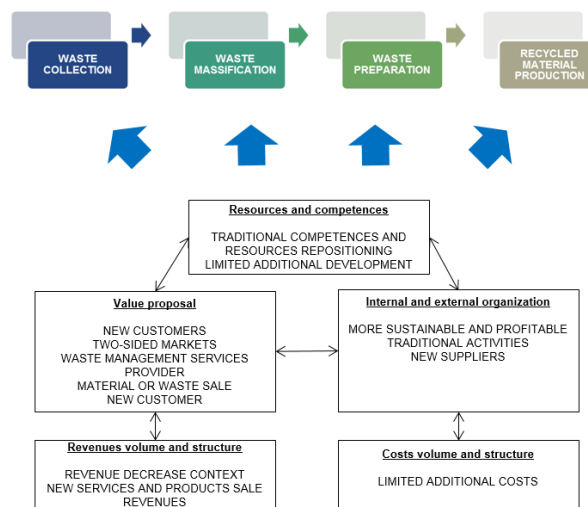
WASTE COLLECTION

WASTE MASSIFICATION

WASTE PREPARATION

RECYCLED MATERIAL PRODUCTION

Resources and competences

TRADITIONAL COMPETENCES AND RESOURCES REPOSITIONING
LIMITED ADDITIONAL DEVELOPMENT

Value proposal

NEW CUSTOMERS
TWO-SIDED MARKETS
WASTE MANAGEMENT SERVICES PROVIDER
MATERIAL OR WASTE SALE
NEW CUSTOMER

Internal and external organization

MORE SUSTAINABLE AND PROFITABLE TRADITIONAL ACTIVITIES
NEW SUPPLIERS

Revenues volume and structure

REVENUE DECREASE CONTEXT
NEW SERVICES AND PRODUCTS SALE REVENUES

Costs volume and structure

LIMITED ADDITIONAL COSTS